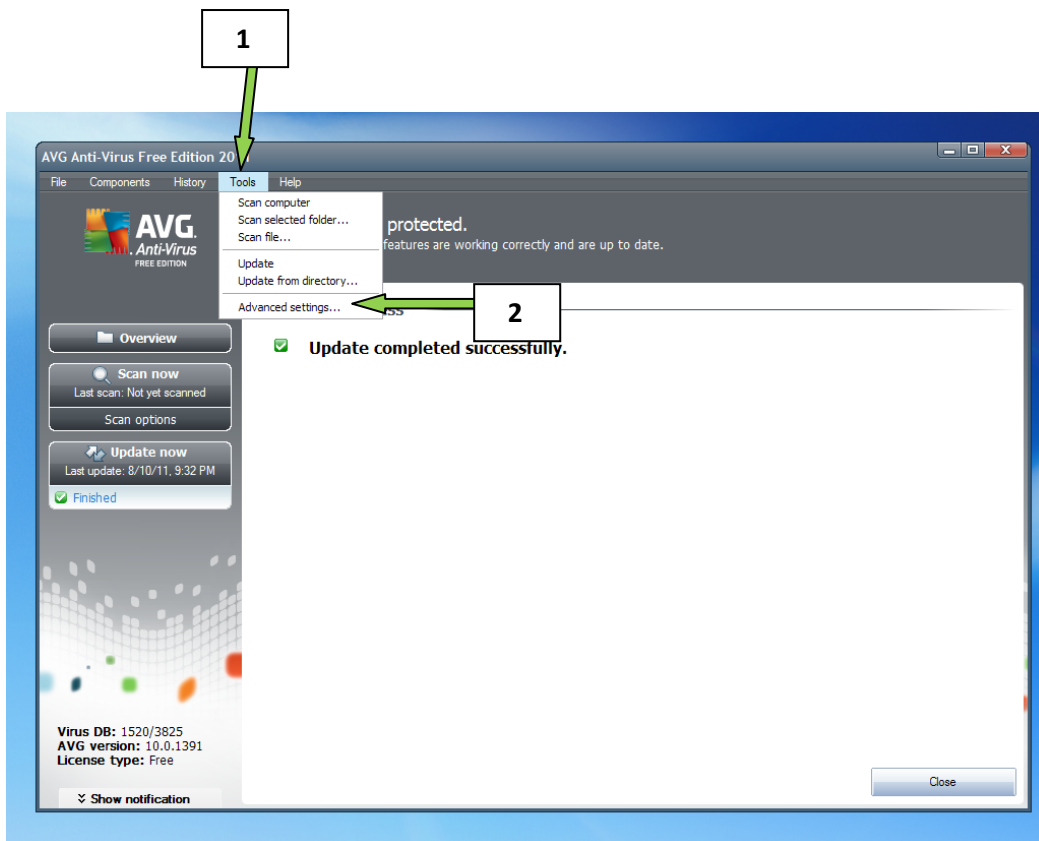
1

AVG Anti-Virus Free Edition 20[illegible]

File Components History Tools Help

Scan computer
Scan selected folder...
Scan file...
Update
Update from directory...
Advanced settings...

2

AVG. Anti-Virus FREE EDITION

protected.
features are working correctly and are up to date.

Overview

Scan now
Last scan: Not yet scanned
Scan options

Update now
Last update: 8/10/11, 9:32 PM
Finished

Update completed successfully.

Virus DB: 1520/3825
AVG version: 10.0.1391
License type: Free

Show notification

Close